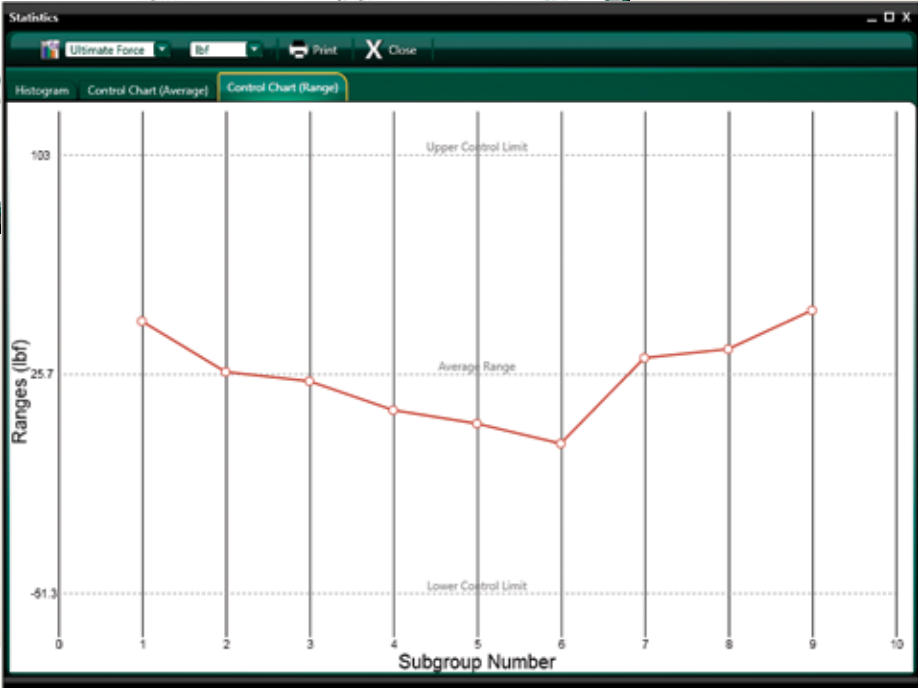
Statistics

Ultimate Force lbf Print Close

Histogram Control Chart (Average) Control Chart (Range)

103

Upper Control Limit

25.7

Average Range

-51.3

Lower Control Limit

Ranges (lbf)

0 1 2 3 4 5 6 7 8 9 10

Subgroup Number